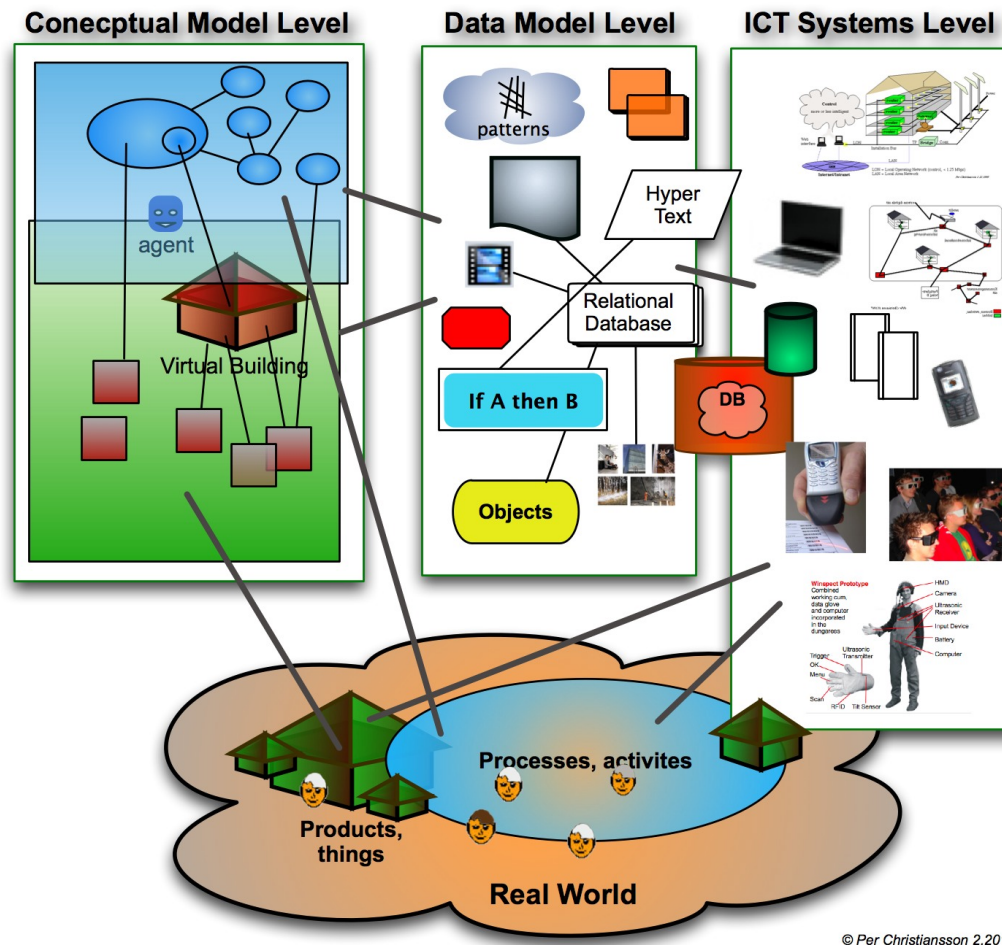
Conecptual Model Level

Data Model Level

ICT Systems Level

agent

Virtual Building

patterns

Hyper Text

Relational Database

If A then B

Objects

DB

Winspect Prototype
Combined working cam, data glove and computer incorporated in the dungaress

HMD
Camera
Ultrasonic Receiver
Input Device
Battery
Computer

Trigger
OK
Menu
Scan
Ultrasonic Transmitter
RFID
Tilt Sensor

Processes, activites

Products, things

Real World

© Per Christiansson 2.20